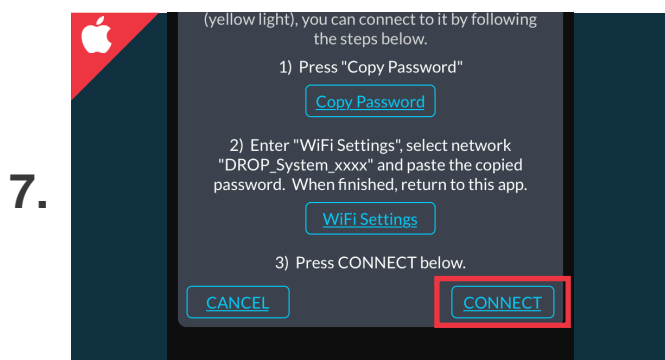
7.

(yellow light), you can connect to it by following the steps below.

1) Press "Copy Password"

Copy Password

2) Enter "WiFi Settings", select network "DROP_System_xxxx" and paste the copied password. When finished, return to this app.

WiFi Settings

3) Press CONNECT below.

CANCEL

CONNECT